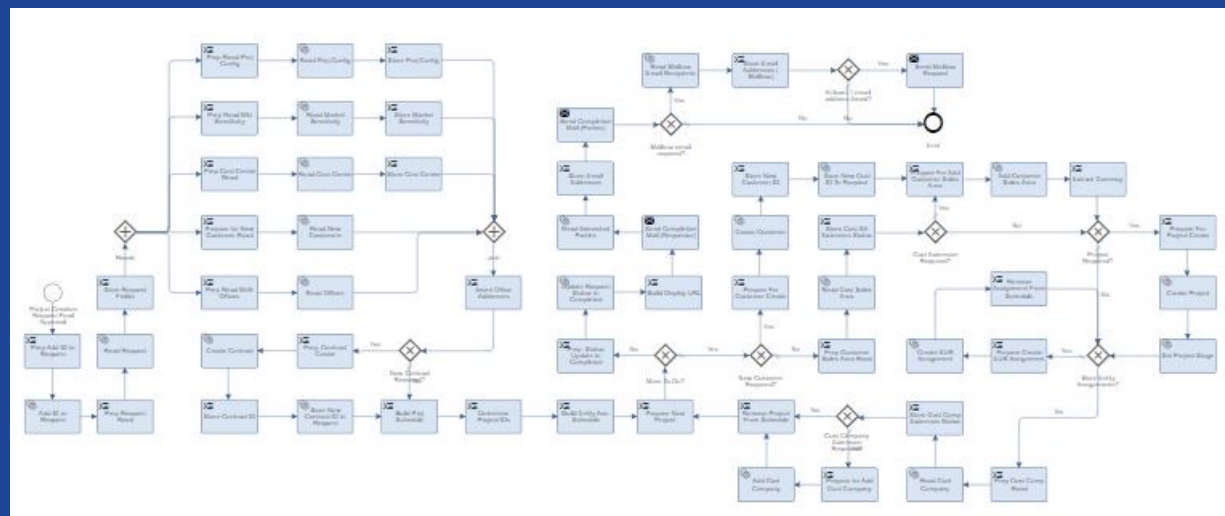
Prep Read Proj Config

Read Proj Config

Store Proj Config

Prep Read MU Sensitivity

Read Market Sensitivity

Store Market Sensitivity

Prep Cost Center Read

Read Cost Center

Store Cost Center

Prepare for New Customers Read

Read New Customers

Prep Read Shift Officers

Read Officers

Store Request Fields

Parallel

Join

Insert Office Addresses

Project Creation Request Email Received

Prep Add ID to Request

Add ID to Request

Read Request

Prep Request Read

Create Contract

Prep Contract Create

Store Contract ID

Store New Contract ID in Request

New Contract Required?

Yes

Build Proj Schedule

Determine Project IDs

Build Entity Attr Schedule

Prepare Next Project

Update Request Status to Completed

Prep Status Update to Completed

Build Display URL

Send Completion Mail (Requester)

Read Individual Profiles

Store Email Addresses

Send Completion Mail (Partners)

Mailbox email required?

Yes

No

Read Mailbox Email Recipients

Store Email Address(es) (Mailbox)

At least 1 email address found?

Yes

No

Send Mailbox Request

End

More To Do?

Yes

New Customer Required?

Yes

No

Prepare For Customer Create

Create Customer

Store New Customer ID

Store New Cust ID In Request

Prep Customer Sales Area Read

Read Cust Sales Area

Store Cust SA Extension Status

Cust Extension Required?

Yes

No

Prepare For Add Customer Sales Area

Add Customer Sales Area

Extend Currency

Project Required?

Yes

No

Prepare For Project Create

Create Project

Set Project Stage

Remove Assignment From Schedule

Create EUR Assignment

Prepare Create EUR Assignment

Yes

Bank Entity Assignment?

No

Remove Project From Schedule

Cost Company Extension Required?

Yes

Store Cost Comp Extension Status

Add Cost Company

Prepare For Add Cost Company

Read Cost Company

Prep Cost Comp Read